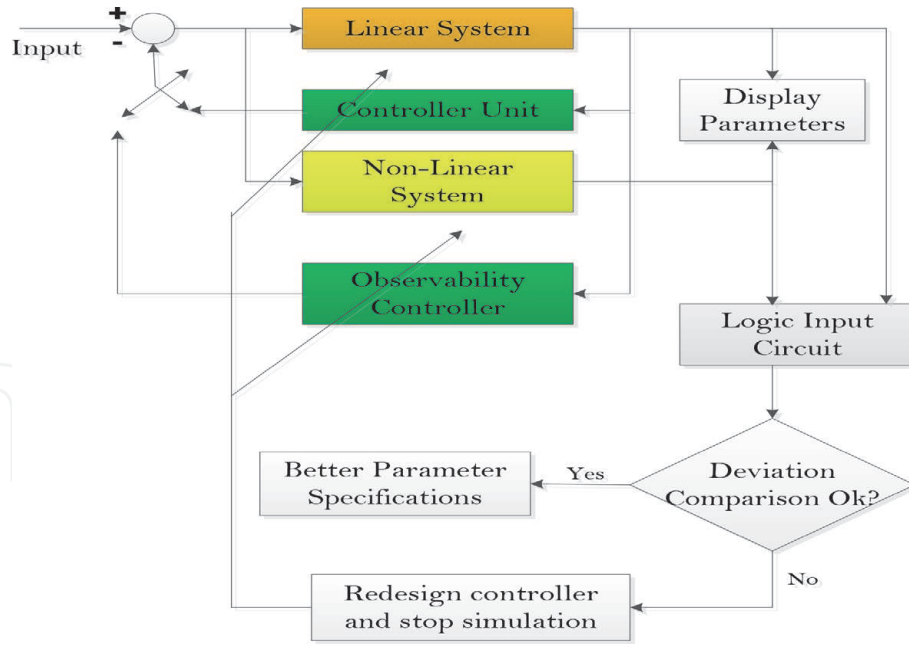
+
-
Input
Linear System
Controller Unit
Non-Linear System
Observability Controller
Display Parameters
Logic Input Circuit
Deviation Comparison Ok?
Yes
Better Parameter Specifications
No
Redesign controller and stop simulation